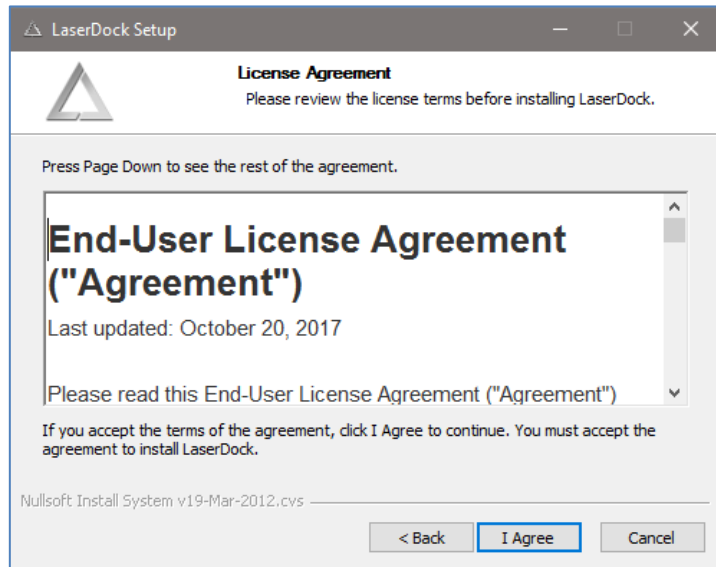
LaserDock Setup

License Agreement

Please review the license terms before installing LaserDock.

Press Page Down to see the rest of the agreement.

End-User License Agreement ("Agreement")

Last updated: October 20, 2017

Please read this End-User License Agreement ("Agreement")

If you accept the terms of the agreement, click I Agree to continue. You must accept the agreement to install LaserDock.

Nullsoft Install System v19-Mar-2012.cvs

< Back
I Agree
Cancel